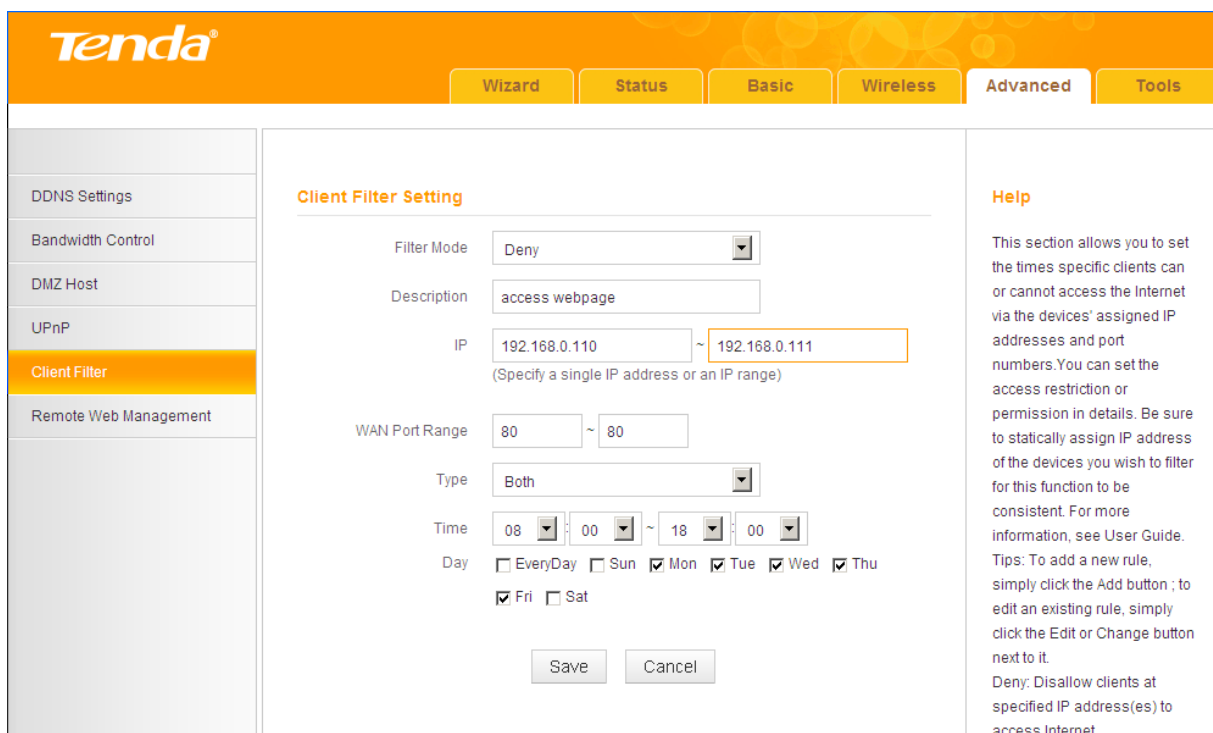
Tenda

Wizard | Status | Basic | Wireless | Advanced | Tools

DDNS Settings
Bandwidth Control
DMZ Host
UPnP
Client Filter
Remote Web Management

Client Filter Setting

Filter Mode Deny

Description access webpage

IP 192.168.0.110 ~ 192.168.0.111
(Specify a single IP address or an IP range)

WAN Port Range 80 ~ 80

Type Both

Time 08 : 00 ~ 18 : 00

Day EveryDay Sun Mon Tue Wed Thu Fri Sat

Save Cancel

Help

This section allows you to set the times specific clients can or cannot access the Internet via the devices' assigned IP addresses and port numbers.You can set the access restriction or permission in details. Be sure to statically assign IP address of the devices you wish to filter for this function to be consistent. For more information, see User Guide.
Tips: To add a new rule, simply click the Add button ; to edit an existing rule, simply click the Edit or Change button next to it.
Deny: Disallow clients at specified IP address(es) to access Internet.